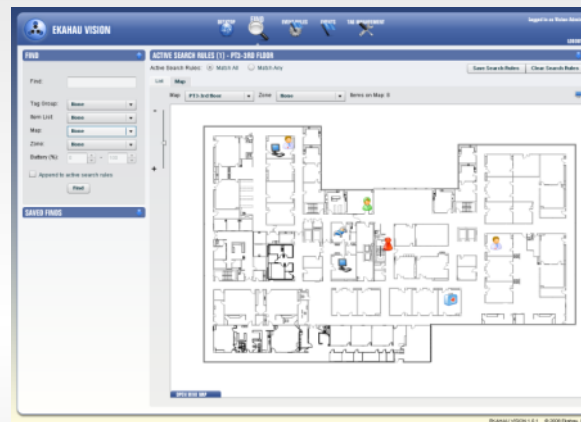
EKAHAU VISION

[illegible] FIND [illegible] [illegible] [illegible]

Logged in as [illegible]

LOGOUT

FIND

Find:

Tag Group: None

Item List: None

Map: None

Zone: None

Battery (%):

Append to active search rules

Find

SAVED FINDS

ACTIVE SEARCH RULES (1) - PTS-3RD FLOOR

Active Search Rules: Match All Match Any

Save Search Rules

Clear Search Rules

List Map

Map: PTS 3rd floor

Zone: None

Items on Map: 9

OPEN SIDE MAP

EKAHAU VISION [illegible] © 2006 Ekahau